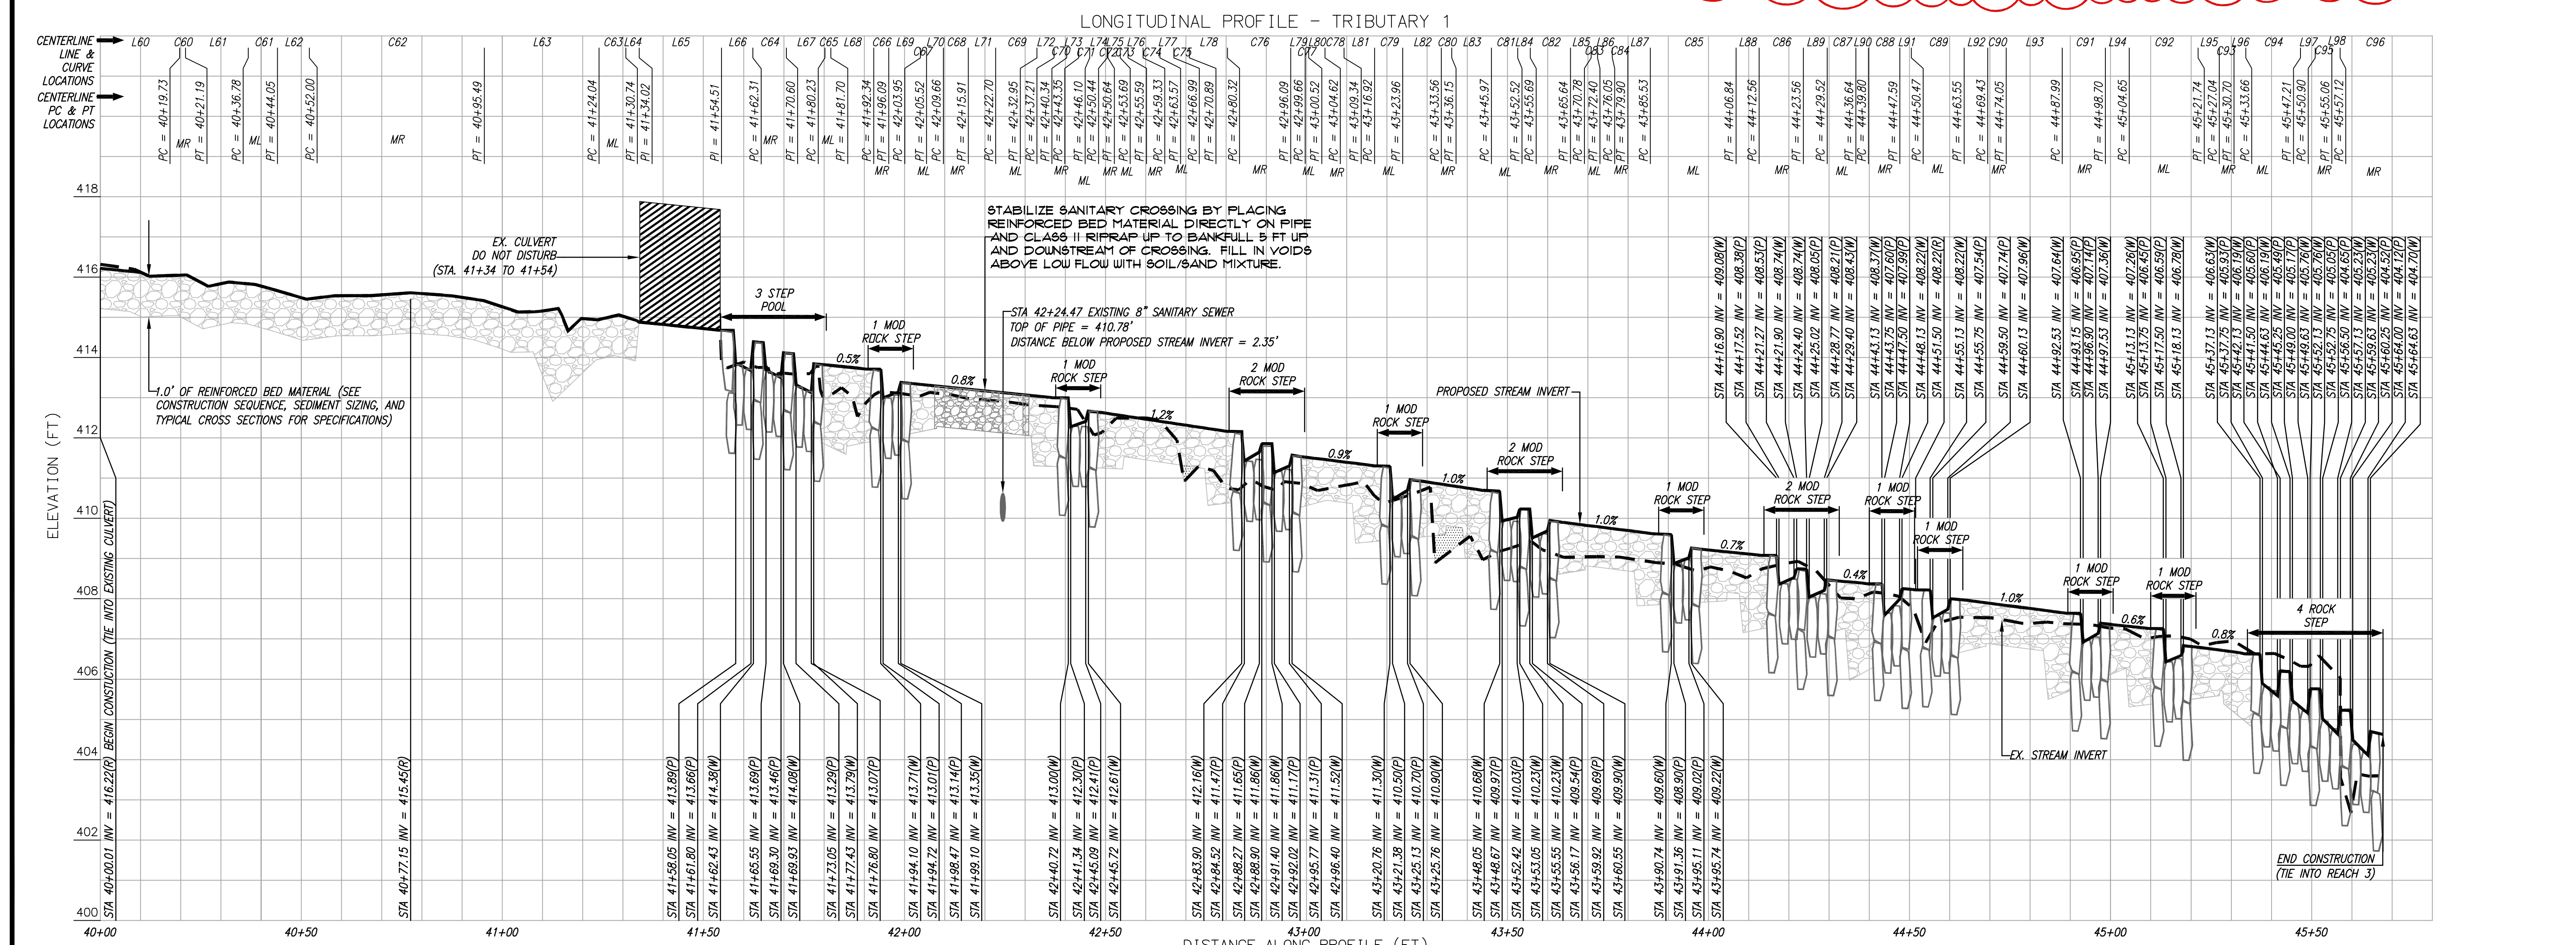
LONGITUDINAL PROFILE - TRIBUTARY 1

CENTERLINE LINE & CURVE LOCATIONS
CENTERLINE PC & PT LOCATIONS

L60 C60 L61 C61 L62 C62 L63 C63 L64 L65 L66 C64 L67 C65 L68 C66 L69 C67 L70 C68 L71 C69 L72 L73 C70 C71 L74 C72 L75 C73 L76 C74 L77 C75 L78 C76 L79 C77 L80 C78 L81 C79 L82 C80 L83 C81 L84 C82 L85 C83 L86 C84 L87 C85 L88 C86 L89 C87 L90 C88 L91 C89 L92 C90 L93 C91 L94 C92 L95 C93 L96 C94 L97 C95 L98 C96

PC = 40+19.73 PT = 40+21.19 PC = 40+36.78 PT = 40+44.05 PC = 40+52.00 PT = 40+95.49 PC = 41+24.04 PT = 41+30.74 PT = 41+34.02 PT = 41+54.51 PC = 41+62.31 PT = 41+70.60 PC = 41+80.23 PT = 41+81.70 PC = 41+92.34 PT = 41+96.09 PC = 42+03.95 PT = 42+05.52 PC = 42+09.66 PT = 42+15.91 PC = 42+22.70 PC = 42+32.95 PT = 42+37.21 PC = 42+40.34 PC = 42+43.35 PT = 42+46.10 PC = 42+50.44 PT = 42+50.64 PC = 42+53.69 PT = 42+55.59 PC = 42+59.33 PT = 42+63.57 PC = 42+66.99 PT = 42+70.89 PC = 42+80.32 PT = 42+96.09 PC = 42+99.66 PT = 43+00.52 PC = 43+04.62 PT = 43+09.34 PC = 43+16.92 PT = 43+23.96 PC = 43+33.56 PT = 43+36.15 PC = 43+45.97 PT = 43+52.52 PC = 43+55.69 PT = 43+65.64 PC = 43+70.78 PT = 43+72.40 PC = 43+76.05 PT = 43+79.90 PC = 43+85.53 PT = 44+06.84 PC = 44+12.56 PT = 44+23.56 PC = 44+29.52 PT = 44+36.64 PC = 44+39.80 PT = 44+47.59 PC = 44+50.47 PT = 44+63.55 PC = 44+69.43 PT = 44+74.05 PC = 44+87.99 PT = 44+98.70 PT = 45+04.65 PT = 45+21.74 PC = 45+27.04 PT = 45+30.70 PC = 45+33.66 PT = 45+47.21 PC = 45+50.90 PT = 45+55.06 PC = 45+57.12

MR ML MR ML MR ML MR ML MR ML MR ML MR ML MR ML MR ML MR ML MR ML MR ML MR ML MR ML MR ML MR ML MR

STABILIZE SANITARY CROSSING BY PLACING REINFORCED BED MATERIAL DIRECTLY ON PIPE AND CLASS II RIPRAP UP TO BANKFULL 5 FT UP AND DOWNSTREAM OF CROSSING. FILL IN VOIDS ABOVE LOW FLOW WITH SOIL/SAND MIXTURE.

EX. CULVERT DO NOT DISTURB (STA. 41+34 TO 41+54)

3 STEP POOL
1 MOD ROCK STEP
0.5%
0.8%
STA 42+24.47 EXISTING 8" SANITARY SEWER
TOP OF PIPE = 410.78'
DISTANCE BELOW PROPOSED STREAM INVERT = 2.35'
1 MOD ROCK STEP
1.2%
2 MOD ROCK STEP
0.9%
1 MOD ROCK STEP
PROPOSED STREAM INVERT
1.0%
2 MOD ROCK STEP
1.0%
1 MOD ROCK STEP
0.7%
2 MOD ROCK STEP
1 MOD ROCK STEP
1 MOD ROCK STEP
0.4%
1.0%
1 MOD ROCK STEP
0.6%
1 MOD ROCK STEP
0.8%
4 ROCK STEP
EX. STREAM INVERT
END CONSTRUCTION (TIE INTO REACH 3)

1.0' OF REINFORCED BED MATERIAL (SEE CONSTRUCTION SEQUENCE, SEDIMENT SIZING, AND TYPICAL CROSS SECTIONS FOR SPECIFICATIONS)

STA 40+00.01 INV = 416.22(R) BEGIN CONSTUCTION (TIE INTO EXISTING CULVERT)
STA 40+77.15 INV = 415.45(R)
STA 41+58.05 INV = 413.89(P)
STA 41+61.80 INV = 413.66(P)
STA 41+62.43 INV = 414.38(W)
STA 41+65.55 INV = 413.69(P)
STA 41+69.30 INV = 413.46(P)
STA 41+69.93 INV = 414.08(W)
STA 41+73.05 INV = 413.29(P)
STA 41+77.43 INV = 413.79(W)
STA 41+76.80 INV = 413.07(P)
STA 41+94.10 INV = 413.71(W)
STA 41+94.72 INV = 413.01(P)
STA 41+98.47 INV = 413.14(P)
STA 41+99.10 INV = 413.35(W)
STA 42+40.72 INV = 413.00(W)
STA 42+41.34 INV = 412.30(P)
STA 42+45.09 INV = 412.41(P)
STA 42+45.72 INV = 412.61(W)
STA 42+83.90 INV = 412.16(W)
STA 42+84.52 INV = 411.47(P)
STA 42+88.27 INV = 411.65(P)
STA 42+88.90 INV = 411.86(W)
STA 42+91.40 INV = 411.86(W)
STA 42+92.02 INV = 411.17(P)
STA 42+95.77 INV = 411.31(P)
STA 42+96.40 INV = 411.52(W)
STA 43+20.76 INV = 411.30(W)
STA 43+21.38 INV = 410.50(P)
STA 43+25.13 INV = 410.70(P)
STA 43+25.76 INV = 410.90(W)
STA 43+48.05 INV = 410.68(W)
STA 43+48.67 INV = 409.97(P)
STA 43+52.42 INV = 410.03(P)
STA 43+53.05 INV = 410.23(W)
STA 43+55.55 INV = 410.23(W)
STA 43+56.17 INV = 409.54(P)
STA 43+59.92 INV = 409.69(P)
STA 43+60.55 INV = 409.90(W)
STA 43+90.74 INV = 409.60(W)
STA 43+91.36 INV = 408.90(P)
STA 43+95.11 INV = 409.02(P)
STA 43+95.74 INV = 409.22(W)

STA 44+16.90 INV = 409.08(W)
STA 44+17.52 INV = 408.38(P)
STA 44+21.27 INV = 408.53(P)
STA 44+21.90 INV = 408.74(W)
STA 44+24.40 INV = 408.74(W)
STA 44+25.02 INV = 408.05(P)
STA 44+28.77 INV = 408.21(P)
STA 44+29.40 INV = 408.43(W)
STA 44+43.13 INV = 408.37(W)
STA 44+43.75 INV = 407.60(P)
STA 44+47.50 INV = 407.99(P)
STA 44+48.13 INV = 408.22(W)
STA 44+51.50 INV = 408.22(R)
STA 44+55.13 INV = 408.22(W)
STA 44+55.75 INV = 407.54(P)
STA 44+59.50 INV = 407.74(P)
STA 44+60.13 INV = 407.96(W)
STA 44+92.53 INV = 407.64(W)
STA 44+93.15 INV = 406.95(P)
STA 44+96.90 INV = 407.14(P)
STA 44+97.53 INV = 407.36(W)
STA 45+13.13 INV = 407.26(W)
STA 45+13.75 INV = 406.45(P)
STA 45+17.50 INV = 406.59(P)
STA 45+18.13 INV = 406.78(W)
STA 45+37.13 INV = 406.63(W)
STA 45+37.75 INV = 405.93(P)
STA 45+42.13 INV = 406.19(W)
STA 45+41.50 INV = 405.60(P)
STA 45+44.63 INV = 406.06(W)
STA 45+45.25 INV = 405.49(P)
STA 45+49.00 INV = 405.17(P)
STA 45+49.63 INV = 405.76(W)
STA 45+52.13 INV = 405.76(W)
STA 45+52.75 INV = 405.05(P)
STA 45+56.50 INV = 404.65(P)
STA 45+57.13 INV = 405.23(W)
STA 45+59.63 INV = 405.23(W)
STA 45+60.25 INV = 404.52(P)
STA 45+64.00 INV = 404.12(P)
STA 45+64.63 INV = 404.70(W)

ELEVATION (FT)
418 416 414 412 410 408 406 404 402 400
40+00 40+50 41+00 41+50 42+00 42+50 43+00 43+50 44+00 44+50 45+00 45+50
DISTANCE ALONG PROFILE (FT)